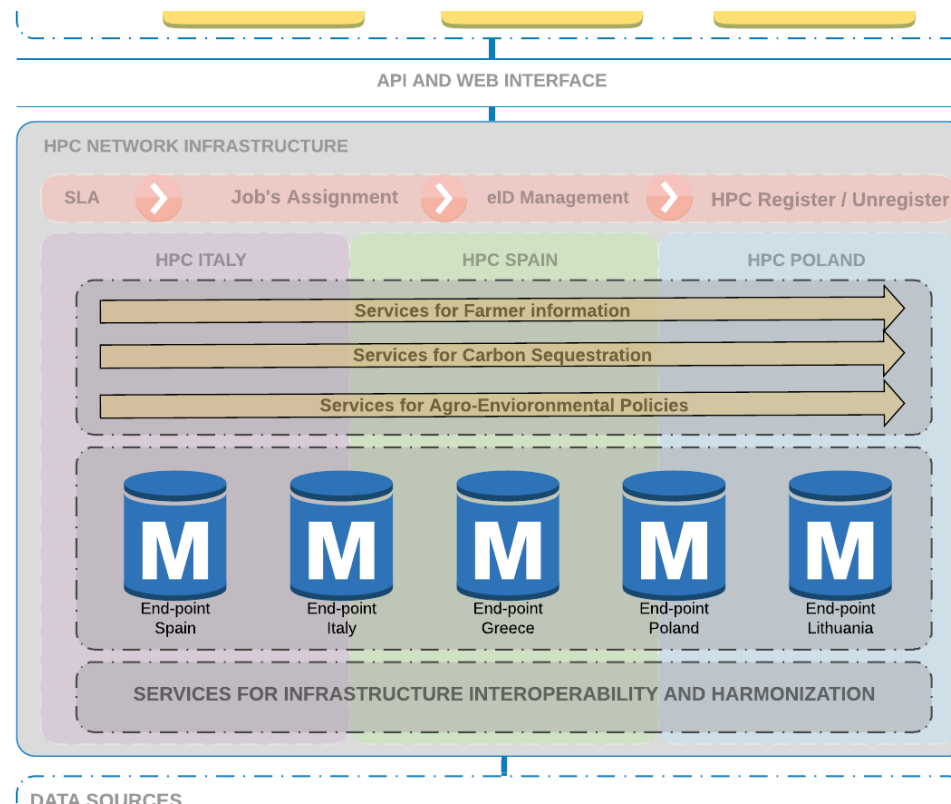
API AND WEB INTERFACE

HPC NETWORK INFRASTRUCTURE

SLA

Job's Assignment

eID Management

HPC Register / Unregister

HPC ITALY

HPC SPAIN

HPC POLAND

Services for Farmer information

Services for Carbon Sequestration

Services for Agro-Envioronmental Policies

M
End-point Spain

M
End-point Italy

M
End-point Greece

M
End-point Poland

M
End-point Lithuania

SERVICES FOR INFRASTRUCTURE INTEROPERABILITY AND HARMONIZATION

DATA SOURCES